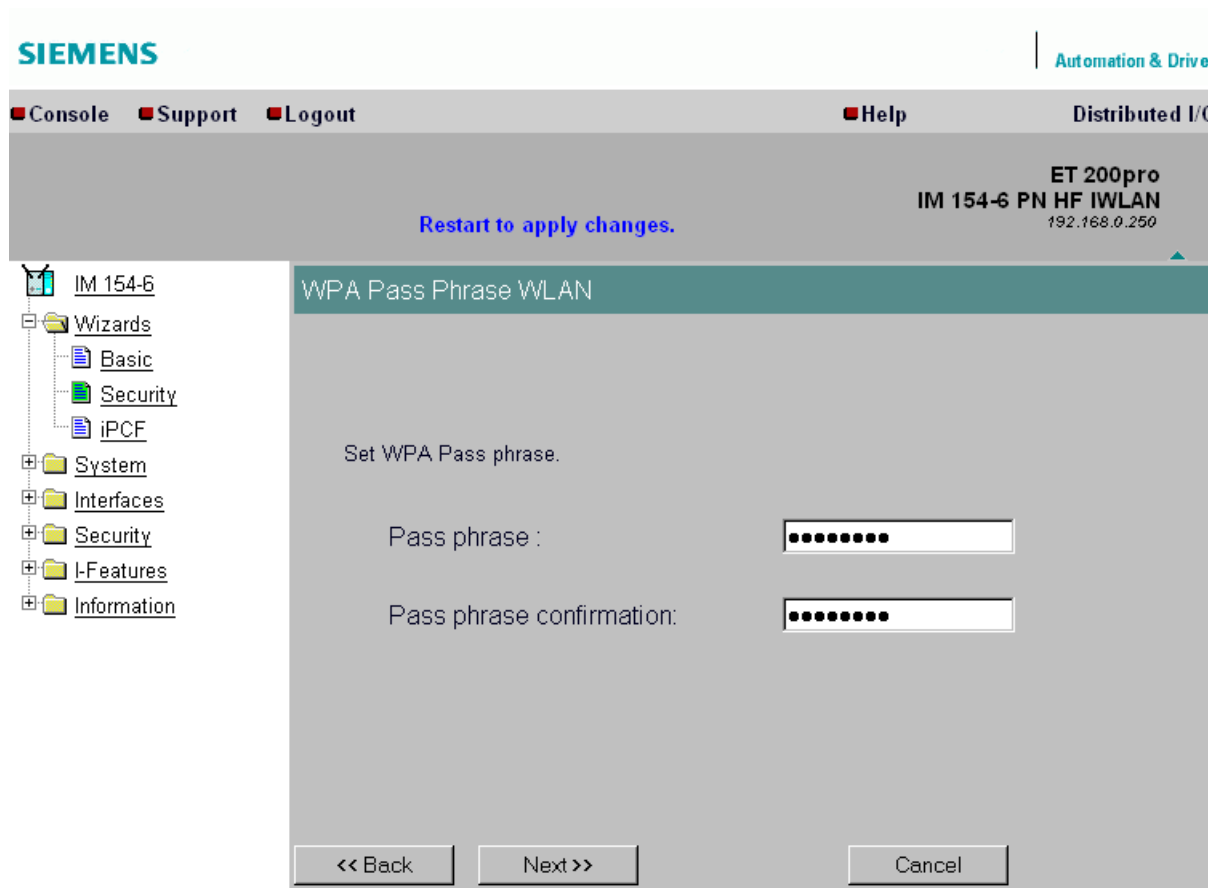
SIEMENS

Automation & Drive

Console Support Logout Help Distributed I/(

ET 200pro
IM 154-6 PN HF IWLAN
192.168.0.250

Restart to apply changes.

IM 154-6
Wizards
Basic
Security
iPCF
System
Interfaces
Security
I-Features
Information

WPA Pass Phrase WLAN

Set WPA Pass phrase.

Pass phrase : ••••••••

Pass phrase confirmation: ••••••••

<< Back Next >> Cancel